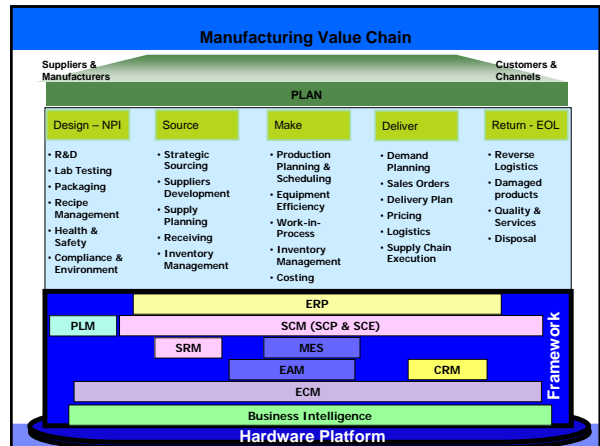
Manufacturing Value Chain

Suppliers & Manufacturers

Customers & Channels

PLAN

Design – NPI
• R&D
• Lab Testing
• Packaging
• Recipe Management
• Health & Safety
• Compliance & Environment

Source
• Strategic Sourcing
• Suppliers Development
• Supply Planning
• Receiving
• Inventory Management

Make
• Production Planning & Scheduling
• Equipment Efficiency
• Work-in-Process
• Inventory Management
• Costing

Deliver
• Demand Planning
• Sales Orders
• Delivery Plan
• Pricing
• Logistics
• Supply Chain Execution

Return - EOL
• Reverse Logistics
• Damaged products
• Quality & Services
• Disposal

ERP

PLM

SCM (SCP & SCE)

SRM

MES

EAM

CRM

ECM

Business Intelligence

Framework

Hardware Platform